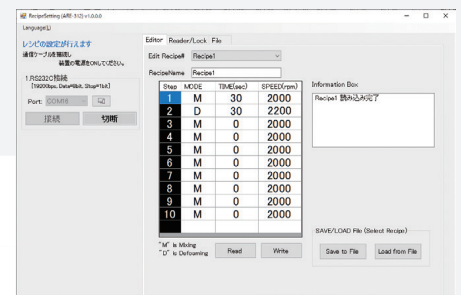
RecipeSetting (ARE-512) v1.0.0.0

Language(L)

レシピの設定が行えます

通信ケーブルを接続し、装置の電源をONしてください。

1.RS232C接続
[19200bps, Data=8bit, Stop=1bit]

Port: COM9

接続

切断

Editor

Reader/Lock

File

Edit Recipe#

Recipe1

RecipeName

Recipe1

| Step | MODE | TIME(sec) | SPEED(rpm) |
|---|---|---|---|
| 1 | M | 30 | 2000 |
| 2 | D | 30 | 2200 |
| 3 | M | 0 | 2000 |
| 4 | M | 0 | 2000 |
| 5 | M | 0 | 2000 |
| 6 | M | 0 | 2000 |
| 7 | M | 0 | 2000 |
| 8 | M | 0 | 2000 |
| 9 | M | 0 | 2000 |
| 10 | M | 0 | 2000 |

"M" is Mixing
"D" is Defoaming

Read

Write

Information Box

Recipe1 読み込み完了

SAVE/LOAD File (Select Recipe)

Save to File

Load from File